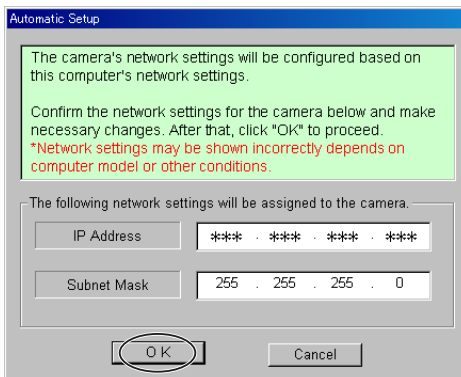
Automatic Setup

The camera's network settings will be configured based on this computer's network settings.

Confirm the network settings for the camera below and make necessary changes. After that, click "OK" to proceed.
*Network settings may be shown incorrectly depends on computer model or other conditions.

The following network settings will be assigned to the camera.

IP Address ***.***.***.***

Subnet Mask 255 . 255 . 255 . 0

OK

Cancel